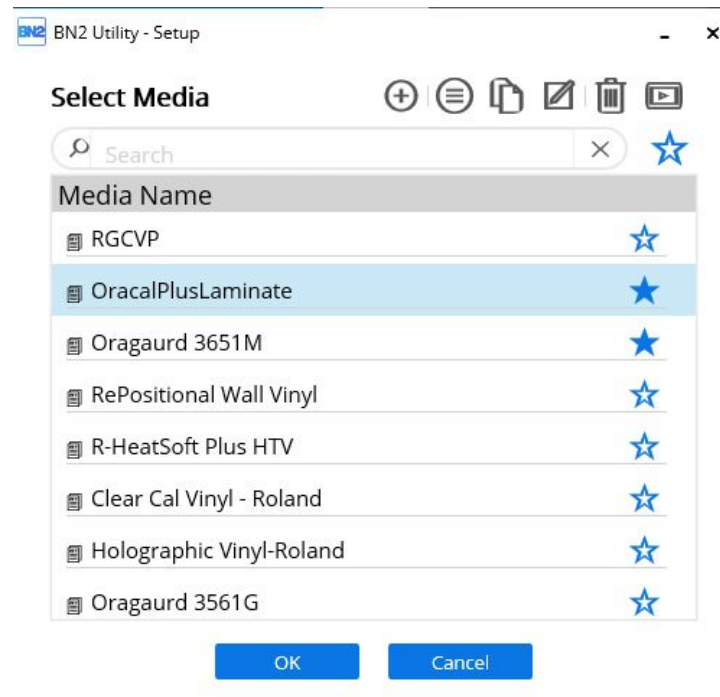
BN2 BN2 Utility - Setup

- ×

Select Media

Search

| Media Name |
|---|
| RGCVP |
| OracalPlusLaminate |
| Oragaurd 3651M |
| RePositional Wall Vinyl |
| R-HeatSoft Plus HTV |
| Clear Cal Vinyl - Roland |
| Holographic Vinyl-Roland |
| Oragaurd 3561G |

OK Cancel